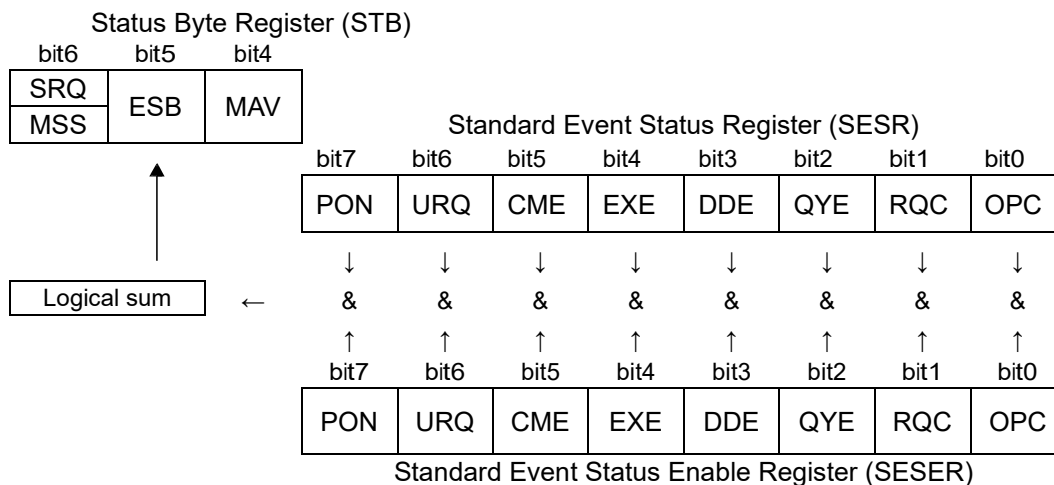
Status Byte Register (STB)

| bit6 | bit5 | bit4 |
|---|---|---|
| SRQ / MSS | ESB | MAV |

Standard Event Status Register (SESR)

| bit7 | bit6 | bit5 | bit4 | bit3 | bit2 | bit1 | bit0 |
|---|---|---|---|---|---|---|---|
| PON | URQ | CME | EXE | DDE | QYE | RQC | OPC |

↓ ↓ ↓ ↓ ↓ ↓ ↓ ↓

Logical sum ← & & & & & & & &

↑ ↑ ↑ ↑ ↑ ↑ ↑ ↑

| bit7 | bit6 | bit5 | bit4 | bit3 | bit2 | bit1 | bit0 |
|---|---|---|---|---|---|---|---|
| PON | URQ | CME | EXE | DDE | QYE | RQC | OPC |

Standard Event Status Enable Register (SESER)